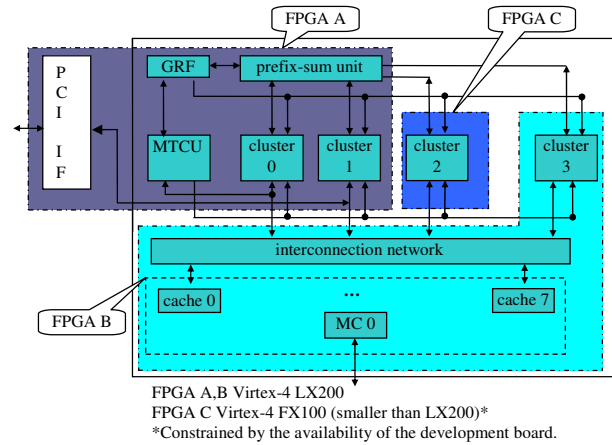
FPGA A

FPGA C

P C I

I F

GRF

prefix-sum unit

MTCU

cluster 0

cluster 1

cluster 2

cluster 3

interconnection network

cache 0

...

cache 7

MC 0

FPGA B

FPGA A,B Virtex-4 LX200
FPGA C Virtex-4 FX100 (smaller than LX200)*
*Constrained by the availability of the development board.